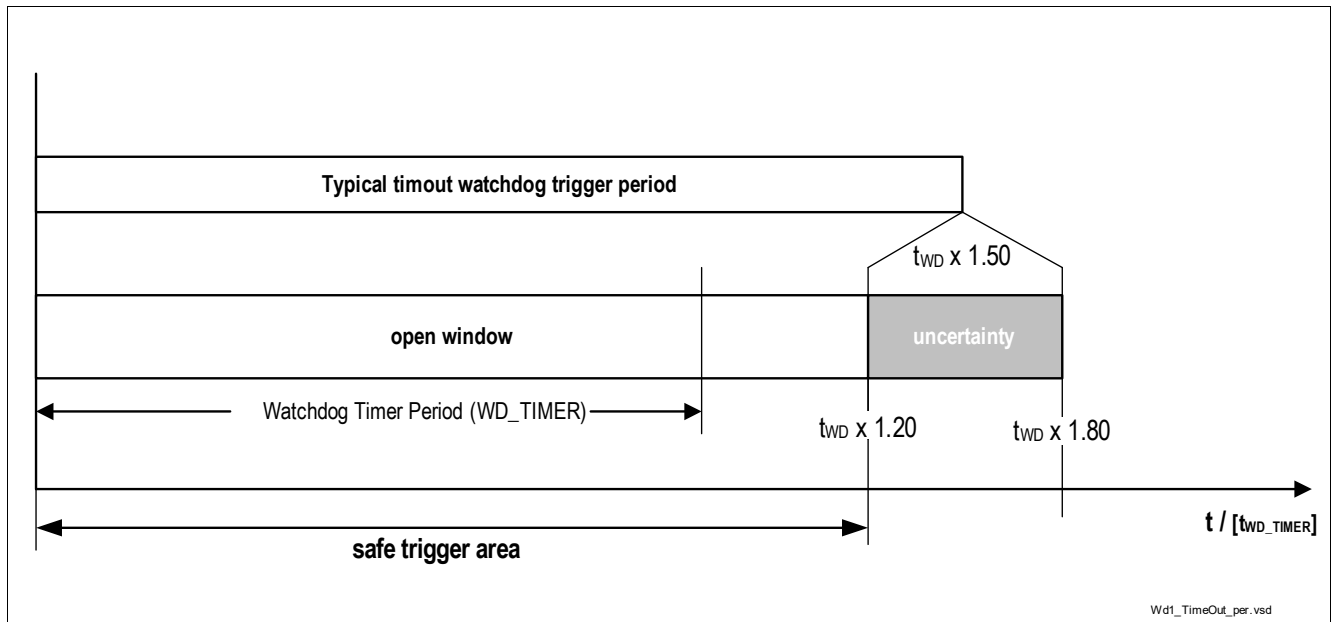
Typical timout watchdog trigger period

$t_{WD}$ x 1.50

open window

uncertainty

Watchdog Timer Period (WD_TIMER)

$t_{WD}$ x 1.20

$t_{WD}$ x 1.80

t / [$t_{WD\_TIMER}$]

safe trigger area

Wd1_TimeOut_per.vsd